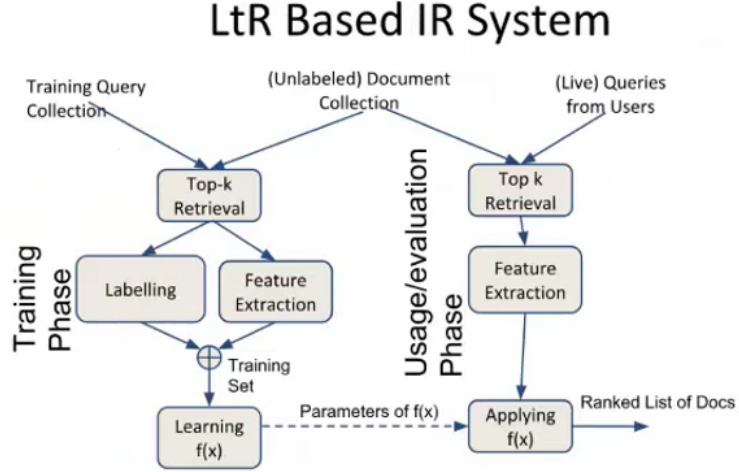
LtR Based IR System

Training Query Collection

(Unlabeled) Document Collection

(Live) Queries from Users

Training Phase

Top-k Retrieval

Labelling

Feature Extraction

$\oplus$ Training Set

Learning f(x)

Parameters of f(x)

Usage/evaluation Phase

Top k Retrieval

Feature Extraction

Applying f(x)

Ranked List of Docs